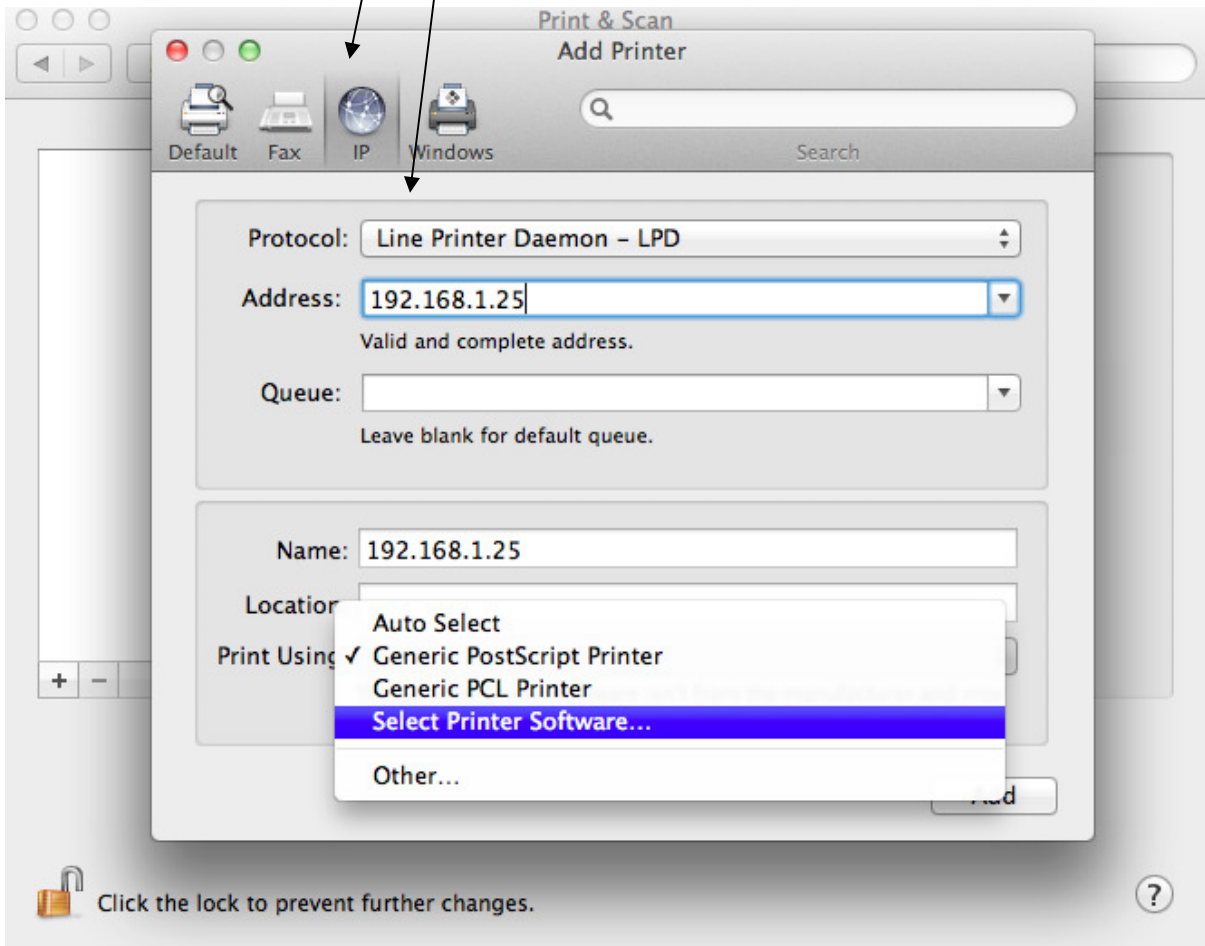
Print & Scan

Add Printer

Default Fax IP Windows

Search

Protocol: Line Printer Daemon - LPD

Address: 192.168.1.25

Valid and complete address.

Queue:

Leave blank for default queue.

Name: 192.168.1.25

Location

Print Using

Auto Select
✓ Generic PostScript Printer
Generic PCL Printer
Select Printer Software...
Other...

Add

Click the lock to prevent further changes.

?